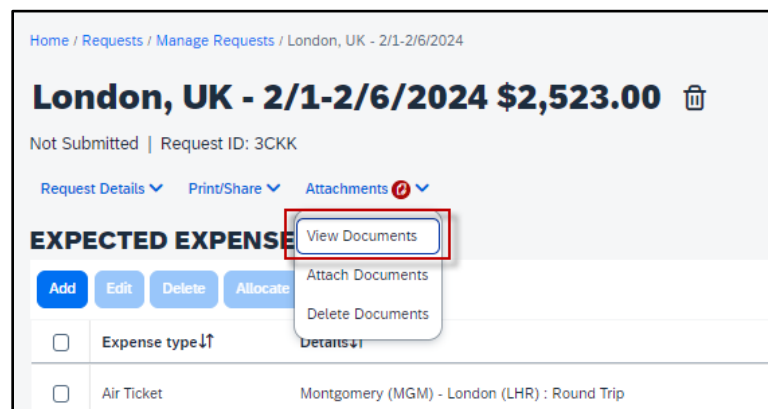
Home / Requests / Manage Requests / London, UK - 2/1-2/6/2024

London, UK - 2/1-2/6/2024 $2,523.00

Not Submitted | Request ID: 3CKK

Request Details Print/Share Attachments

View Documents
Attach Documents
Delete Documents

EXPECTED EXPENSE

Add Edit Delete Allocate

| | Expense type | Details |
|---|---|---|
| | Air Ticket | Montgomery (MGM) - London (LHR) : Round Trip |